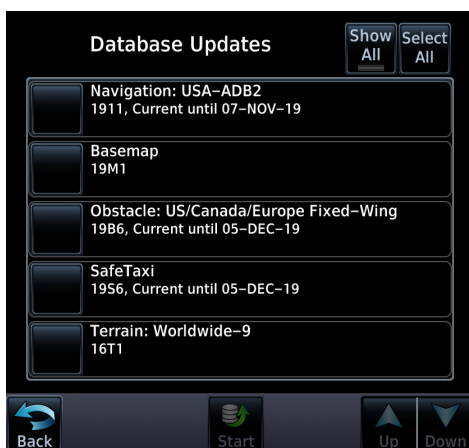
Database Updates

Show All

Select All

Navigation: USA–ADB2
1911, Current until 07–NOV–19

Basemap
19M1

Obstacle: US/Canada/Europe Fixed–Wing
19B6, Current until 05–DEC–19

SafeTaxi
19S6, Current until 05–DEC–19

Terrain: Worldwide–9
16T1

Back

Start

Up

Down